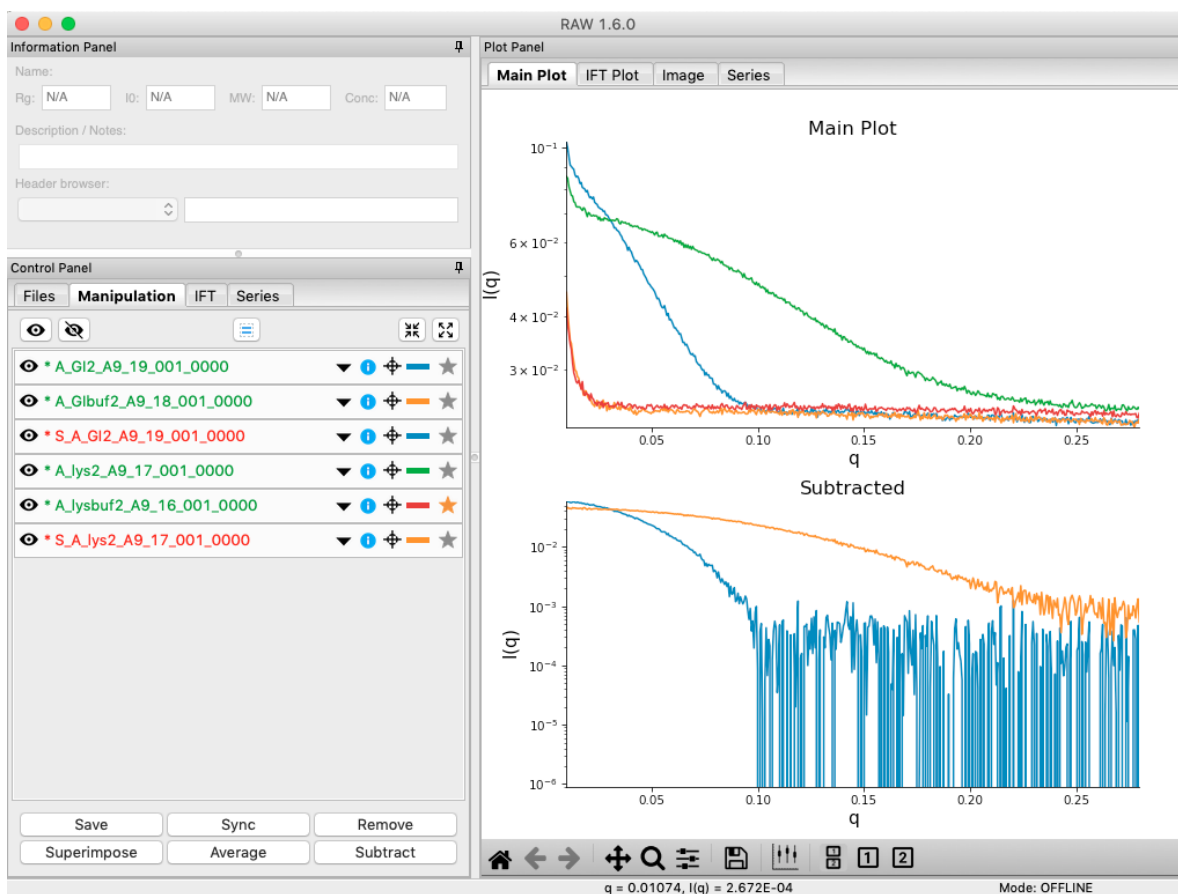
RAW 1.6.0

Information Panel

Name:

Rg: N/A I0: N/A MW: N/A Conc: N/A

Description / Notes:

Header browser:

Control Panel

Files Manipulation IFT Series

* A_GI2_A9_19_001_0000

* A_GIbuf2_A9_18_001_0000

* S_A_GI2_A9_19_001_0000

* A_lys2_A9_17_001_0000

* A_lysbuf2_A9_16_001_0000

* S_A_lys2_A9_17_001_0000

Save Sync Remove

Superimpose Average Subtract

Plot Panel

Main Plot IFT Plot Image Series

Main Plot

$10^{-1}$

$6\times10^{-2}$

$4\times10^{-2}$

$3\times10^{-2}$

I(q)

0.05 0.10 0.15 0.20 0.25

q

Subtracted

$10^{-2}$

$10^{-3}$

$10^{-4}$

$10^{-5}$

$10^{-6}$

I(q)

0.05 0.10 0.15 0.20 0.25

q

1 2

q = 0.01074, I(q) = 2.672E-04

Mode: OFFLINE